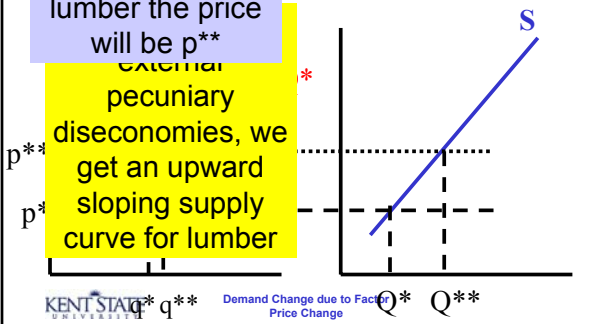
lumber the price will be p**

external pecuniary diseconomies, we get an upward sloping supply curve for lumber

*

S

p**

p*

q* q**

Q* Q**

KENT STATE UNIVERSITY

Demand Change due to Factor Price Change